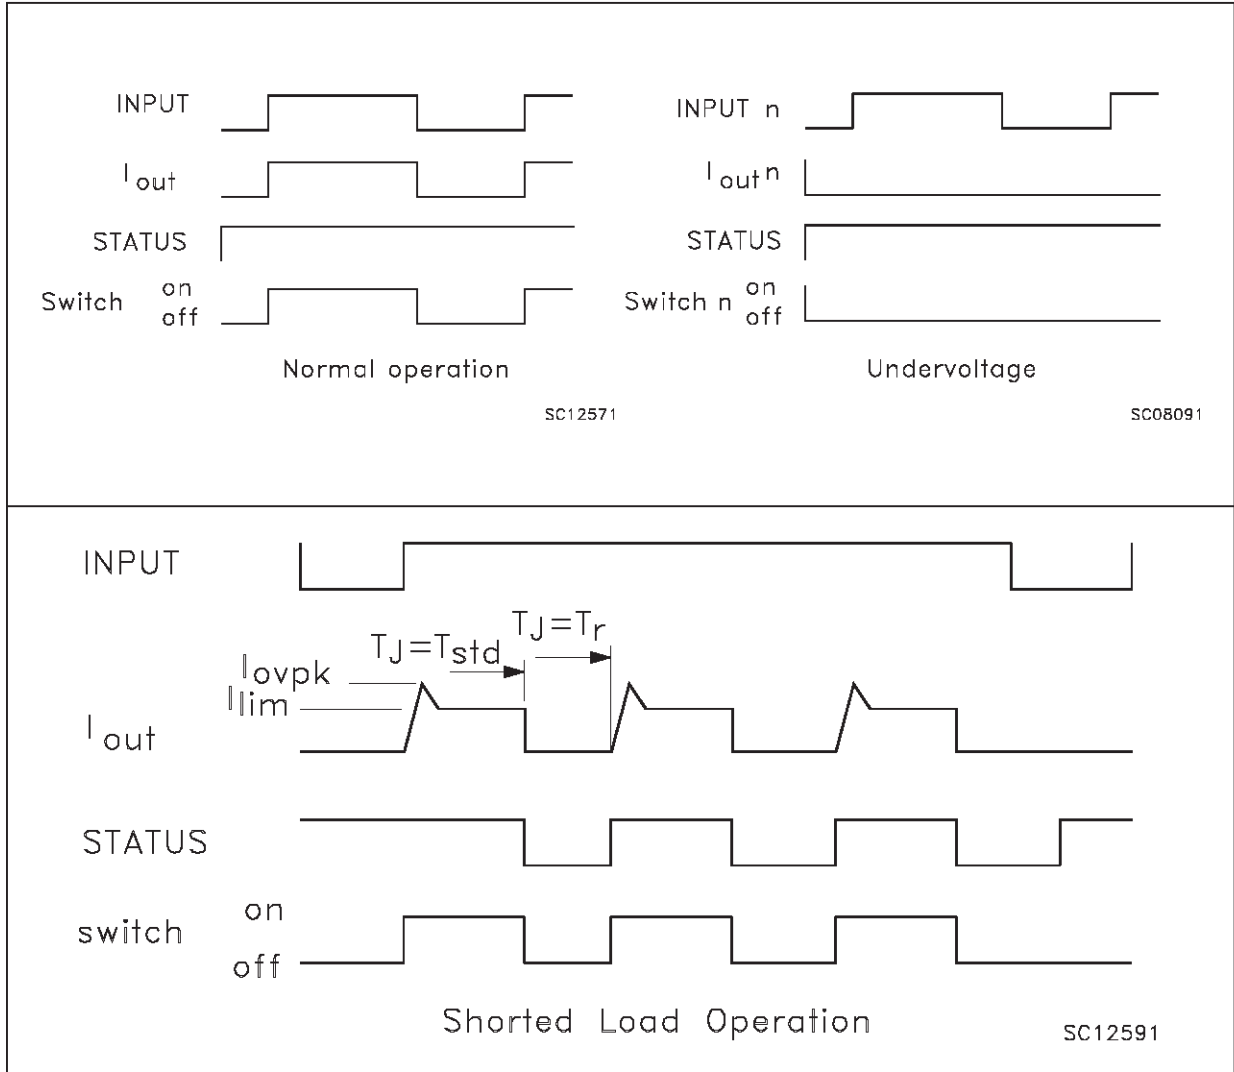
INPUT

$I_{out}$

STATUS

Switch on off

Normal operation

SC12571

INPUT n

$I_{out}n$

STATUS

Switch n on off

Undervoltage

SC08091

INPUT

$T_J=T_{std}$

$T_J=T_r$

$I_{ovpk}$

$I_{lim}$

$I_{out}$

STATUS

switch on off

Shorted Load Operation

SC12591